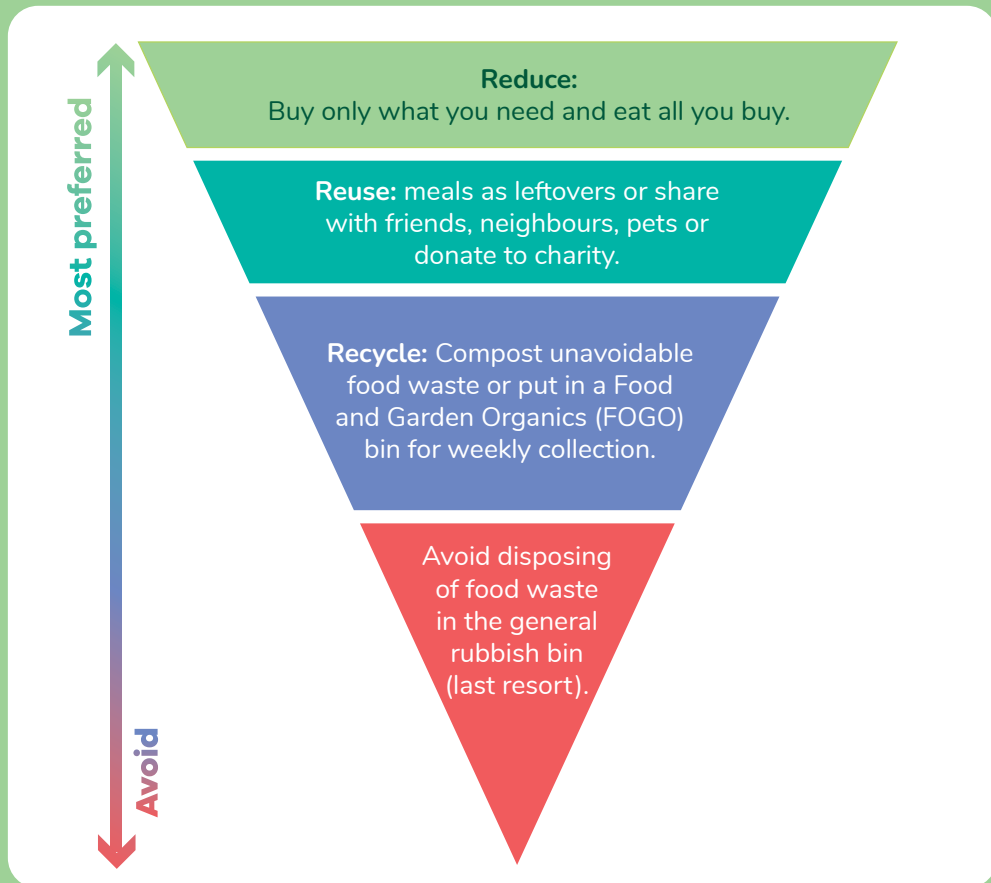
Most preferred

Avoid

**Reduce:**
Buy only what you need and eat all you buy.

**Reuse:** meals as leftovers or share with friends, neighbours, pets or donate to charity.

**Recycle:** Compost unavoidable food waste or put in a Food and Garden Organics (FOGO) bin for weekly collection.

Avoid disposing of food waste in the general rubbish bin (last resort).